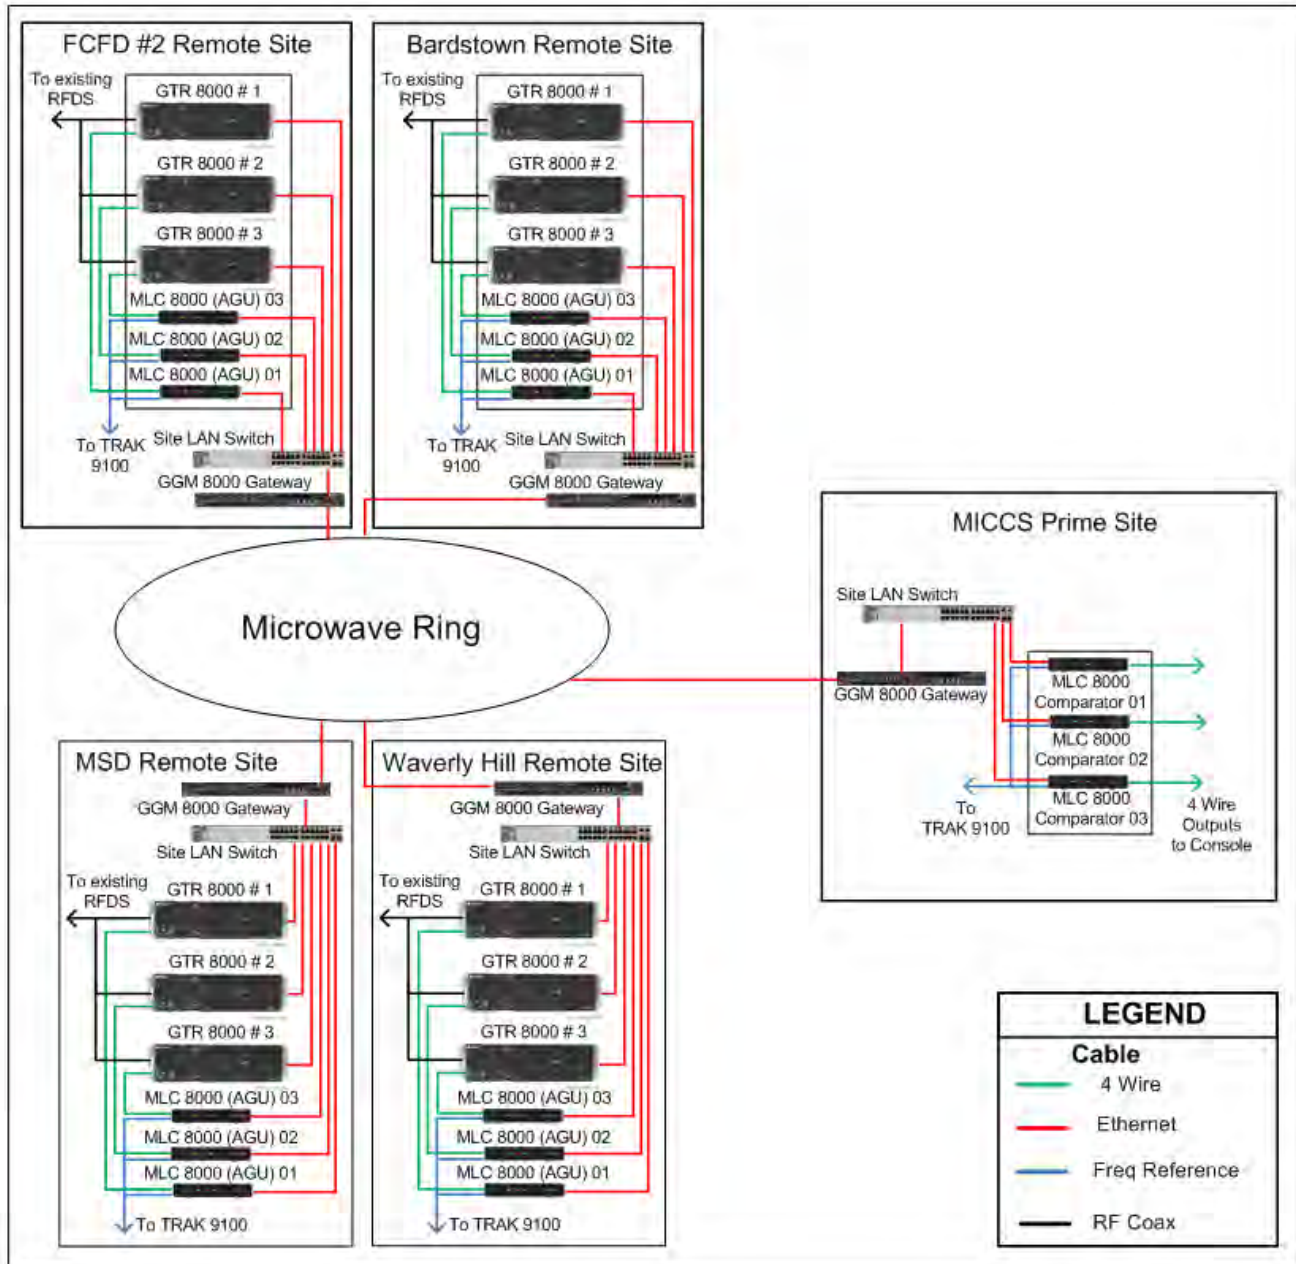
FCFD #2 Remote Site

To existing RFDS

GTR 8000 # 1

GTR 8000 # 2

GTR 8000 # 3

MLC 8000 (AGU) 03

MLC 8000 (AGU) 02

MLC 8000 (AGU) 01

To TRAK 9100

Site LAN Switch

GGM 8000 Gateway

Bardstown Remote Site

To existing RFDS

GTR 8000 # 1

GTR 8000 # 2

GTR 8000 # 3

MLC 8000 (AGU) 03

MLC 8000 (AGU) 02

MLC 8000 (AGU) 01

To TRAK 9100

Site LAN Switch

GGM 8000 Gateway

Microwave Ring

MICCS Prime Site

Site LAN Switch

GGM 8000 Gateway

MLC 8000 Comparator 01

MLC 8000 Comparator 02

MLC 8000 Comparator 03

To TRAK 9100

4 Wire Outputs to Console

MSD Remote Site

GGM 8000 Gateway

Site LAN Switch

To existing RFDS

GTR 8000 # 1

GTR 8000 # 2

GTR 8000 # 3

MLC 8000 (AGU) 03

MLC 8000 (AGU) 02

MLC 8000 (AGU) 01

To TRAK 9100

Waverly Hill Remote Site

GGM 8000 Gateway

Site LAN Switch

To existing RFDS

GTR 8000 # 1

GTR 8000 # 2

GTR 8000 # 3

MLC 8000 (AGU) 03

MLC 8000 (AGU) 02

MLC 8000 (AGU) 01

To TRAK 9100

LEGEND

Cable

4 Wire

Ethernet

Freq Reference

RF Coax